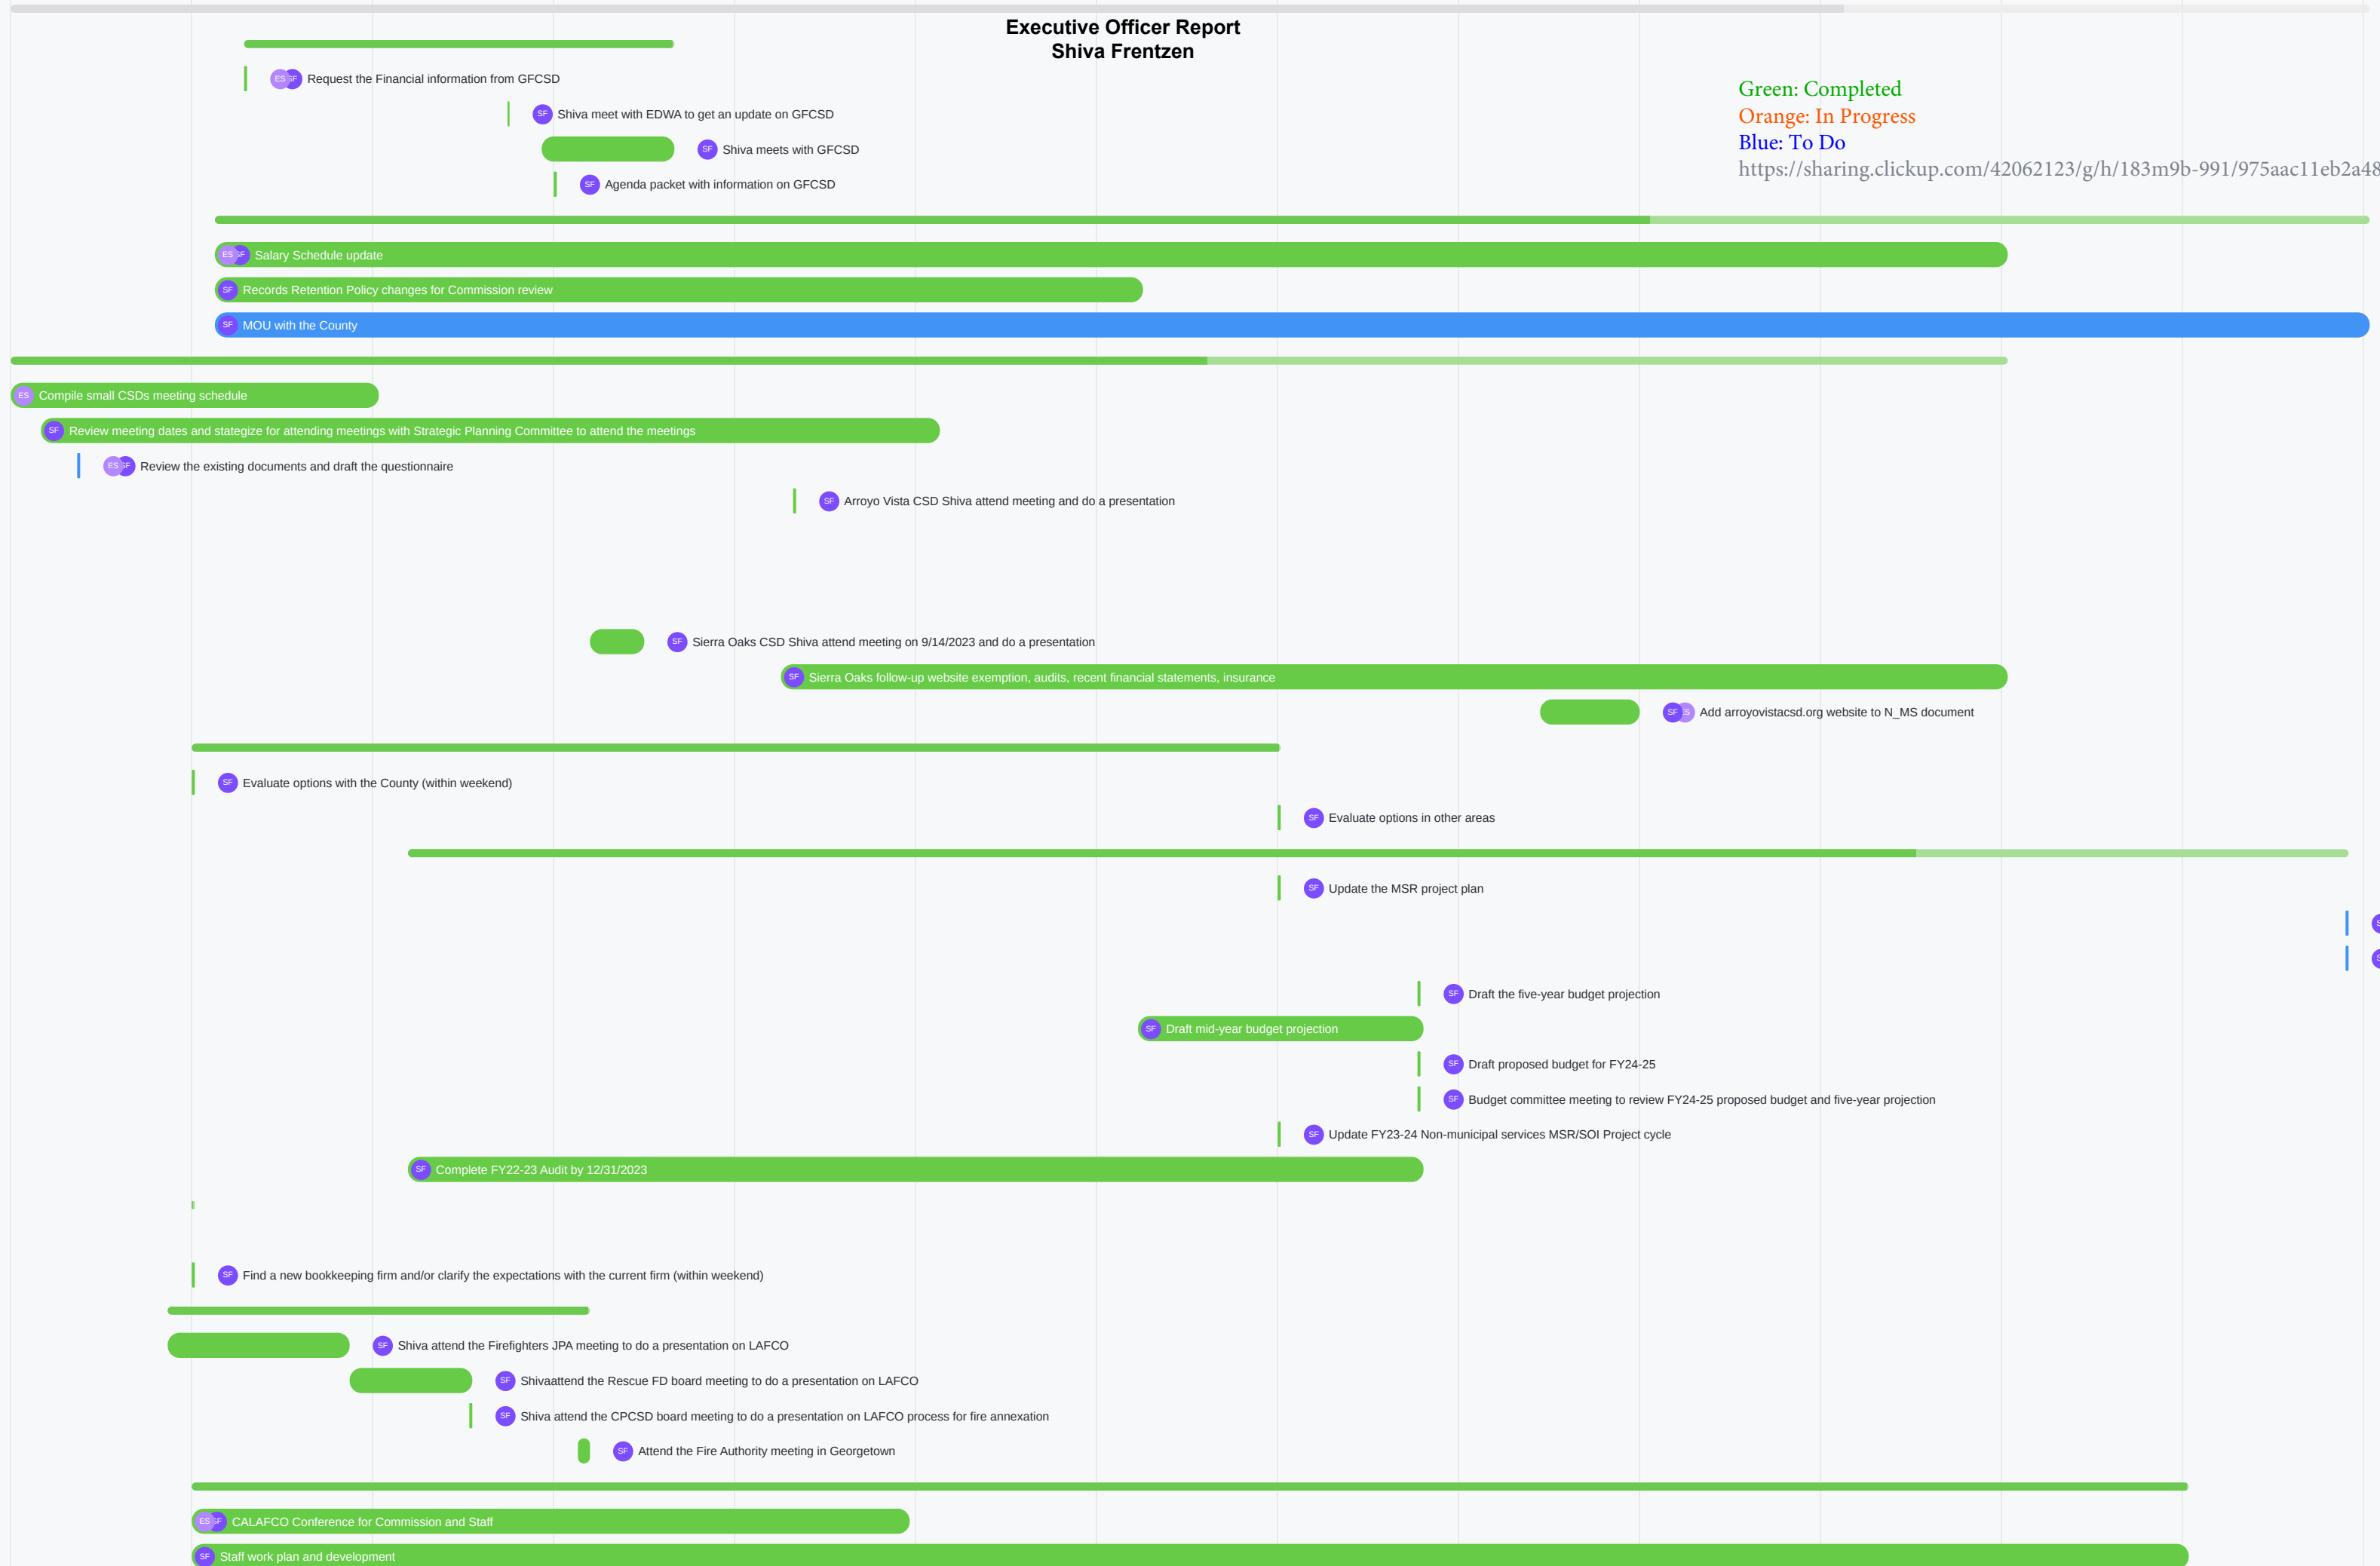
Executive Officer Report
Shiva Frentzen

Green: Completed
Orange: In Progress
Blue: To Do
https://sharing.clickup.com/42062123/g/h/183m9b-991/975aac11eb2a48

ES SF Request the Financial information from GFCSD
SF Shiva meet with EDWA to get an update on GFCSD
SF Shiva meets with GFCSD
SF Agenda packet with information on GFCSD
ES SF Salary Schedule update
SF Records Retention Policy changes for Commission review
SF MOU with the County
ES Compile small CSDs meeting schedule
SF Review meeting dates and stategize for attending meetings with Strategic Planning Committee to attend the meetings
ES SF Review the existing documents and draft the questionnaire
SF Arroyo Vista CSD Shiva attend meeting and do a presentation
SF Sierra Oaks CSD Shiva attend meeting on 9/14/2023 and do a presentation
SF Sierra Oaks follow-up website exemption, audits, recent financial statements, insurance
SF ES Add arroyovistacsd.org website to N_MS document
SF Evaluate options with the County (within weekend)
SF Evaluate options in other areas
SF Update the MSR project plan
SF Draft the five-year budget projection
SF Draft mid-year budget projection
SF Draft proposed budget for FY24-25
SF Budget committee meeting to review FY24-25 proposed budget and five-year projection
SF Update FY23-24 Non-municipal services MSR/SOI Project cycle
SF Complete FY22-23 Audit by 12/31/2023
SF Find a new bookkeeping firm and/or clarify the expectations with the current firm (within weekend)
SF Shiva attend the Firefighters JPA meeting to do a presentation on LAFCO
SF Shivaattend the Rescue FD board meeting to do a presentation on LAFCO
SF Shiva attend the CPCSD board meeting to do a presentation on LAFCO process for fire annexation
SF Attend the Fire Authority meeting in Georgetown
ES SF CALAFCO Conference for Commission and Staff
SF Staff work plan and development